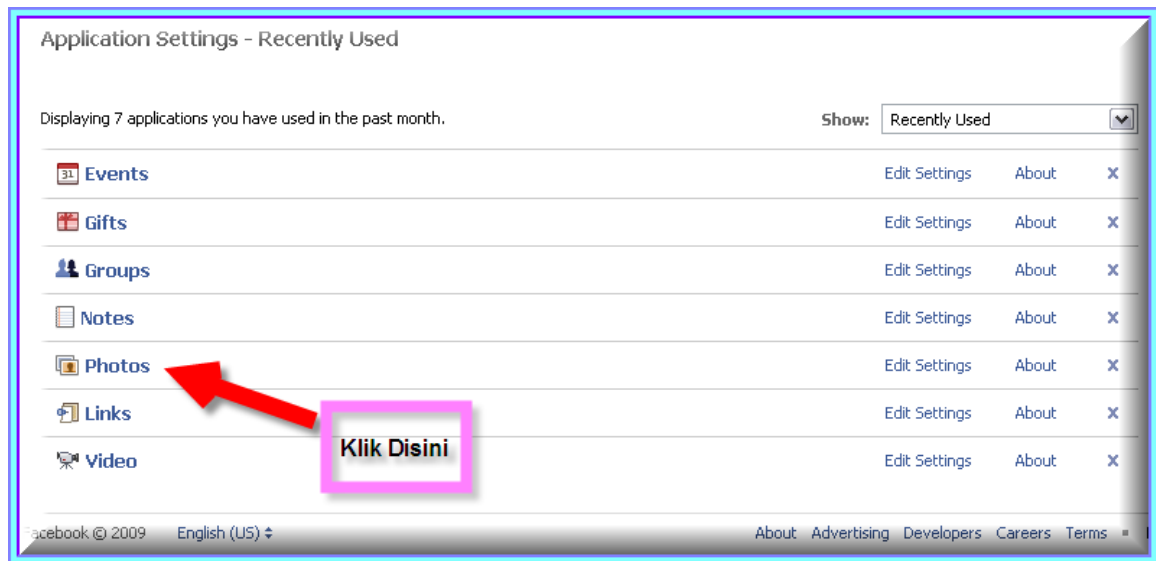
Application Settings - Recently Used

Displaying 7 applications you have used in the past month.

Show: Recently Used

| | | | |
|---|---|---|---|
| 31 Events | Edit Settings | About | × |
| Gifts | Edit Settings | About | × |
| Groups | Edit Settings | About | × |
| Notes | Edit Settings | About | × |
| Photos | Edit Settings | About | × |
| Links | Edit Settings | About | × |
| Video | Edit Settings | About | × |

Klik Disini

acebook © 2009 English (US) ≑ About Advertising Developers Careers Terms ▪